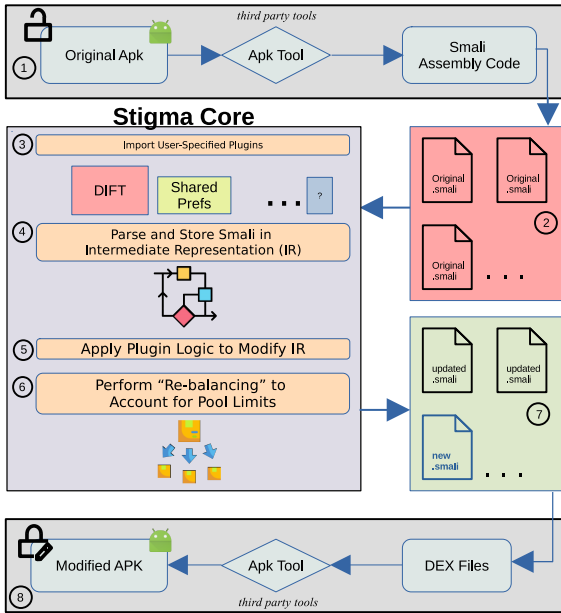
third party tools

1

Original Apk

Apk Tool

Smali Assembly Code

Stigma Core

3

Import User-Specified Plugins

DIFT

Shared Prefs

. . .

?

4

Parse and Store Smali in Intermediate Representation (IR)

5

Apply Plugin Logic to Modify IR

6

Perform "Re-balancing" to Account for Pool Limits

Original .smali

Original .smali

2

Original .smali

. . .

updated .smali

updated .smali

7

new .smali

. . .

Modified APK

Apk Tool

DEX Files

8

third party tools